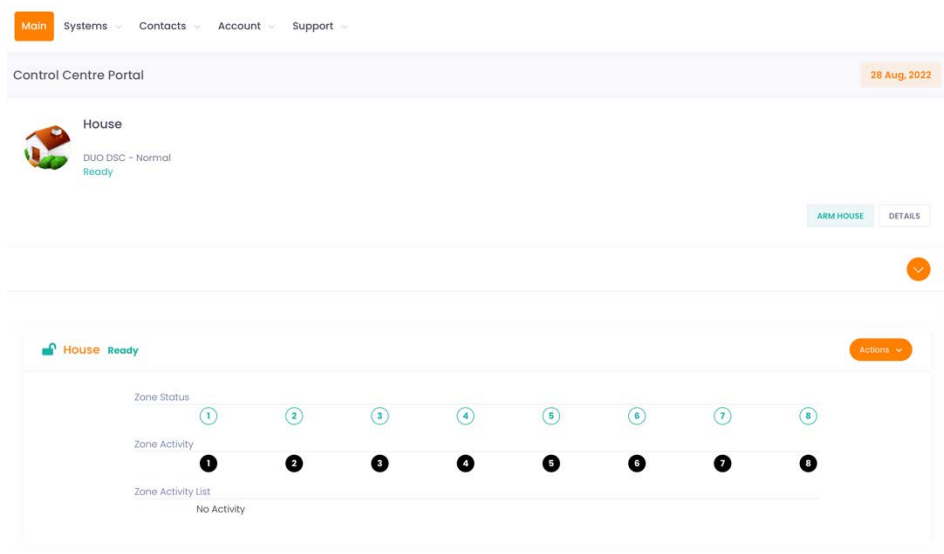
Main Systems Contacts Account Support

Control Centre Portal

28 Aug, 2022

House

DUO DSC - Normal
Ready

ARM HOUSE DETAILS

House Ready

Actions

Zone Status

1 2 3 4 5 6 7 8

Zone Activity

1 2 3 4 5 6 7 8

Zone Activity List

No Activity